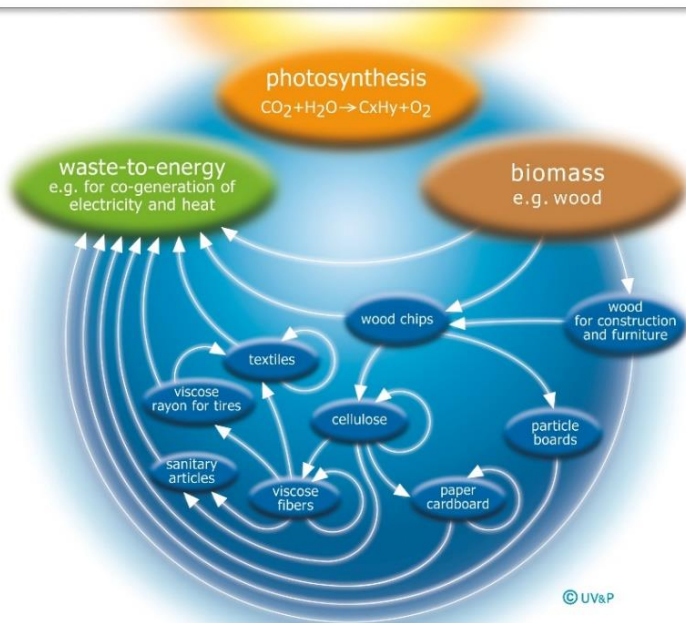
photosynthesis
$CO_2 + H_2O \rightarrow CxHy + O_2$

waste-to-energy
e.g. for co-generation of electricity and heat

biomass
e.g. wood

wood chips

wood for construction and furniture

textiles

viscose rayon for tires

cellulose

particle boards

sanitary articles

viscose fibers

paper cardboard

©UV&P